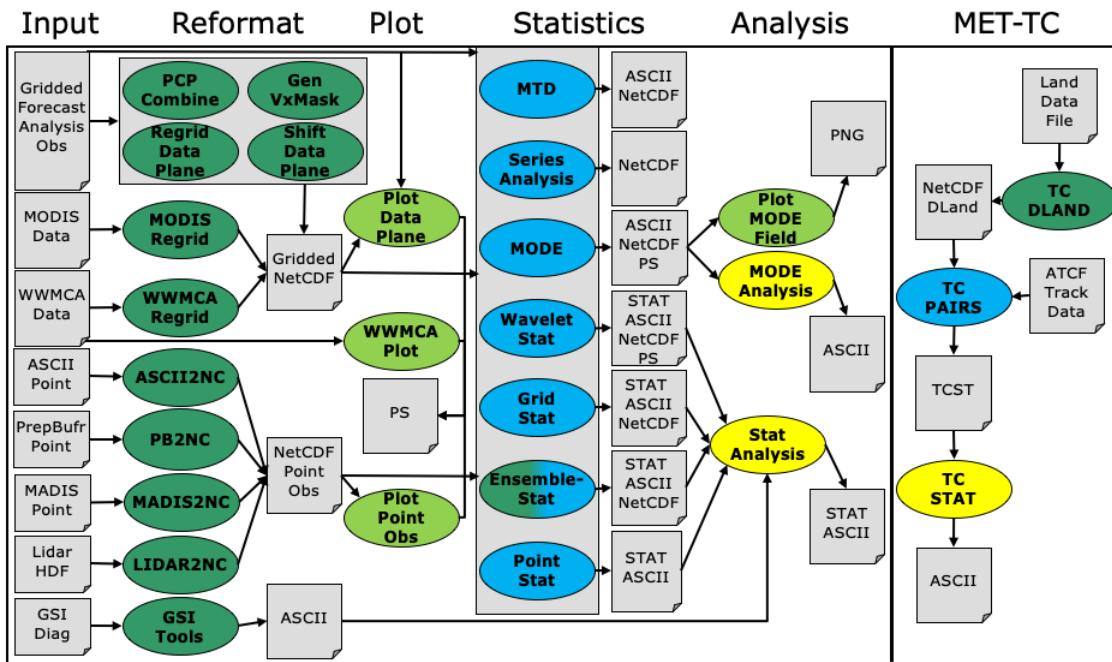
Input Reformat Plot Statistics Analysis MET-TC

Gridded Forecast Analysis Obs

PCP Combine

Gen VxMask

Regrid Data Plane

Shift Data Plane

MODIS Data

MODIS Regrid

WWMCA Data

WWMCA Regrid

Gridded NetCDF

Plot Data Plane

WWMCA Plot

ASCII Point

ASCII2NC

PrepBufr Point

PB2NC

MADIS Point

MADIS2NC

Lidar HDF

LIDAR2NC

GSI Diag

GSI Tools

NetCDF Point Obs

Plot Point Obs

PS

ASCII

MTD

ASCII NetCDF

Series Analysis

NetCDF

MODE

ASCII NetCDF PS

Wavelet Stat

STAT ASCII NetCDF PS

Grid Stat

STAT ASCII NetCDF

Ensemble-Stat

STAT ASCII NetCDF

Point Stat

STAT ASCII

PNG

Plot MODE Field

MODE Analysis

ASCII

Stat Analysis

STAT ASCII

Land Data File

NetCDF DLand

TC DLAND

TC PAIRS

ATCF Track Data

TCST

TC STAT

ASCII